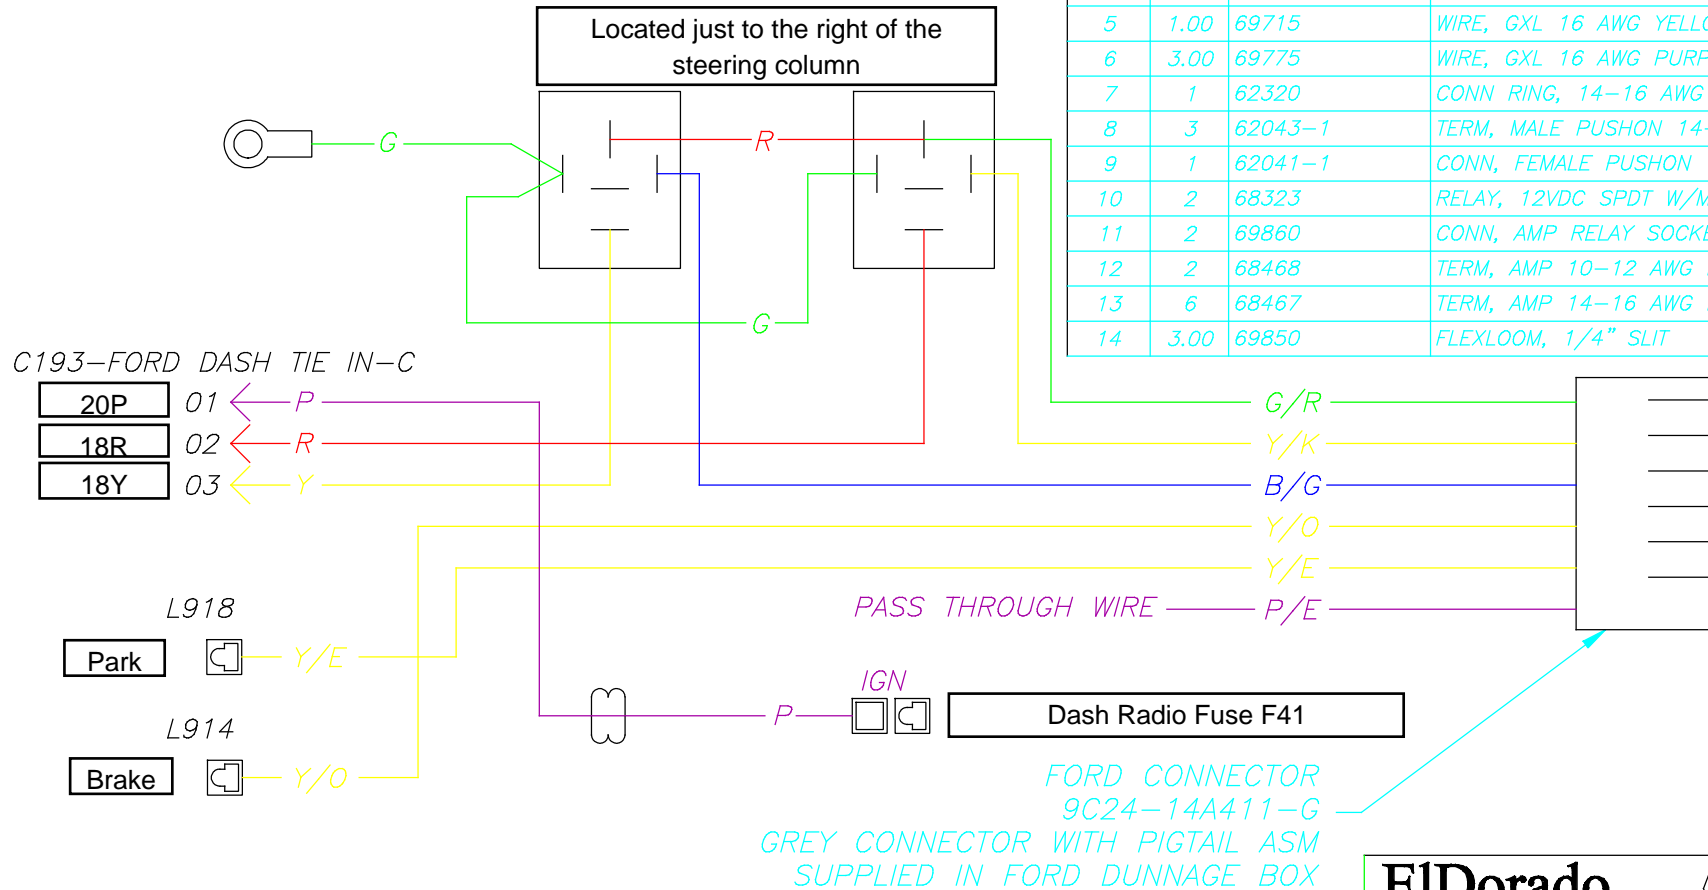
Located just to the right of the steering column

| 5 | 1.00 | 69715 | WIRE, GXL 16 AWG YELL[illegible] |
|---|---|---|---|
| 6 | 3.00 | 69775 | WIRE, GXL 16 AWG PURP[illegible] |
| 7 | 1 | 62320 | CONN RING, 14–16 AWG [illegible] |
| 8 | 3 | 62043–1 | TERM, MALE PUSHON 14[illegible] |
| 9 | 1 | 62041–1 | CONN, FEMALE PUSHON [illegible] |
| 10 | 2 | 68323 | RELAY, 12VDC SPDT W/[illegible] |
| 11 | 2 | 69860 | CONN, AMP RELAY SOCK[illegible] |
| 12 | 2 | 68468 | TERM, AMP 10–12 AWG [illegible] |
| 13 | 6 | 68467 | TERM, AMP 14–16 AWG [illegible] |
| 14 | 3.00 | 69850 | FLEXLOOM, 1/4" SLIT |

G
R
G

C193–FORD DASH TIE IN–C
20P 01 P
18R 02 R
18Y 03 Y

G/R
Y/K
B/G
Y/O
Y/E
PASS THROUGH WIRE P/E

L918
Park Y/E

L914
Brake Y/O

IGN
P
Dash Radio Fuse F41

FORD CONNECTOR
9C24–14A411–G
GREY CONNECTOR WITH PIGTAIL ASM
SUPPLIED IN FORD DUNNAGE BOX

ElDorado